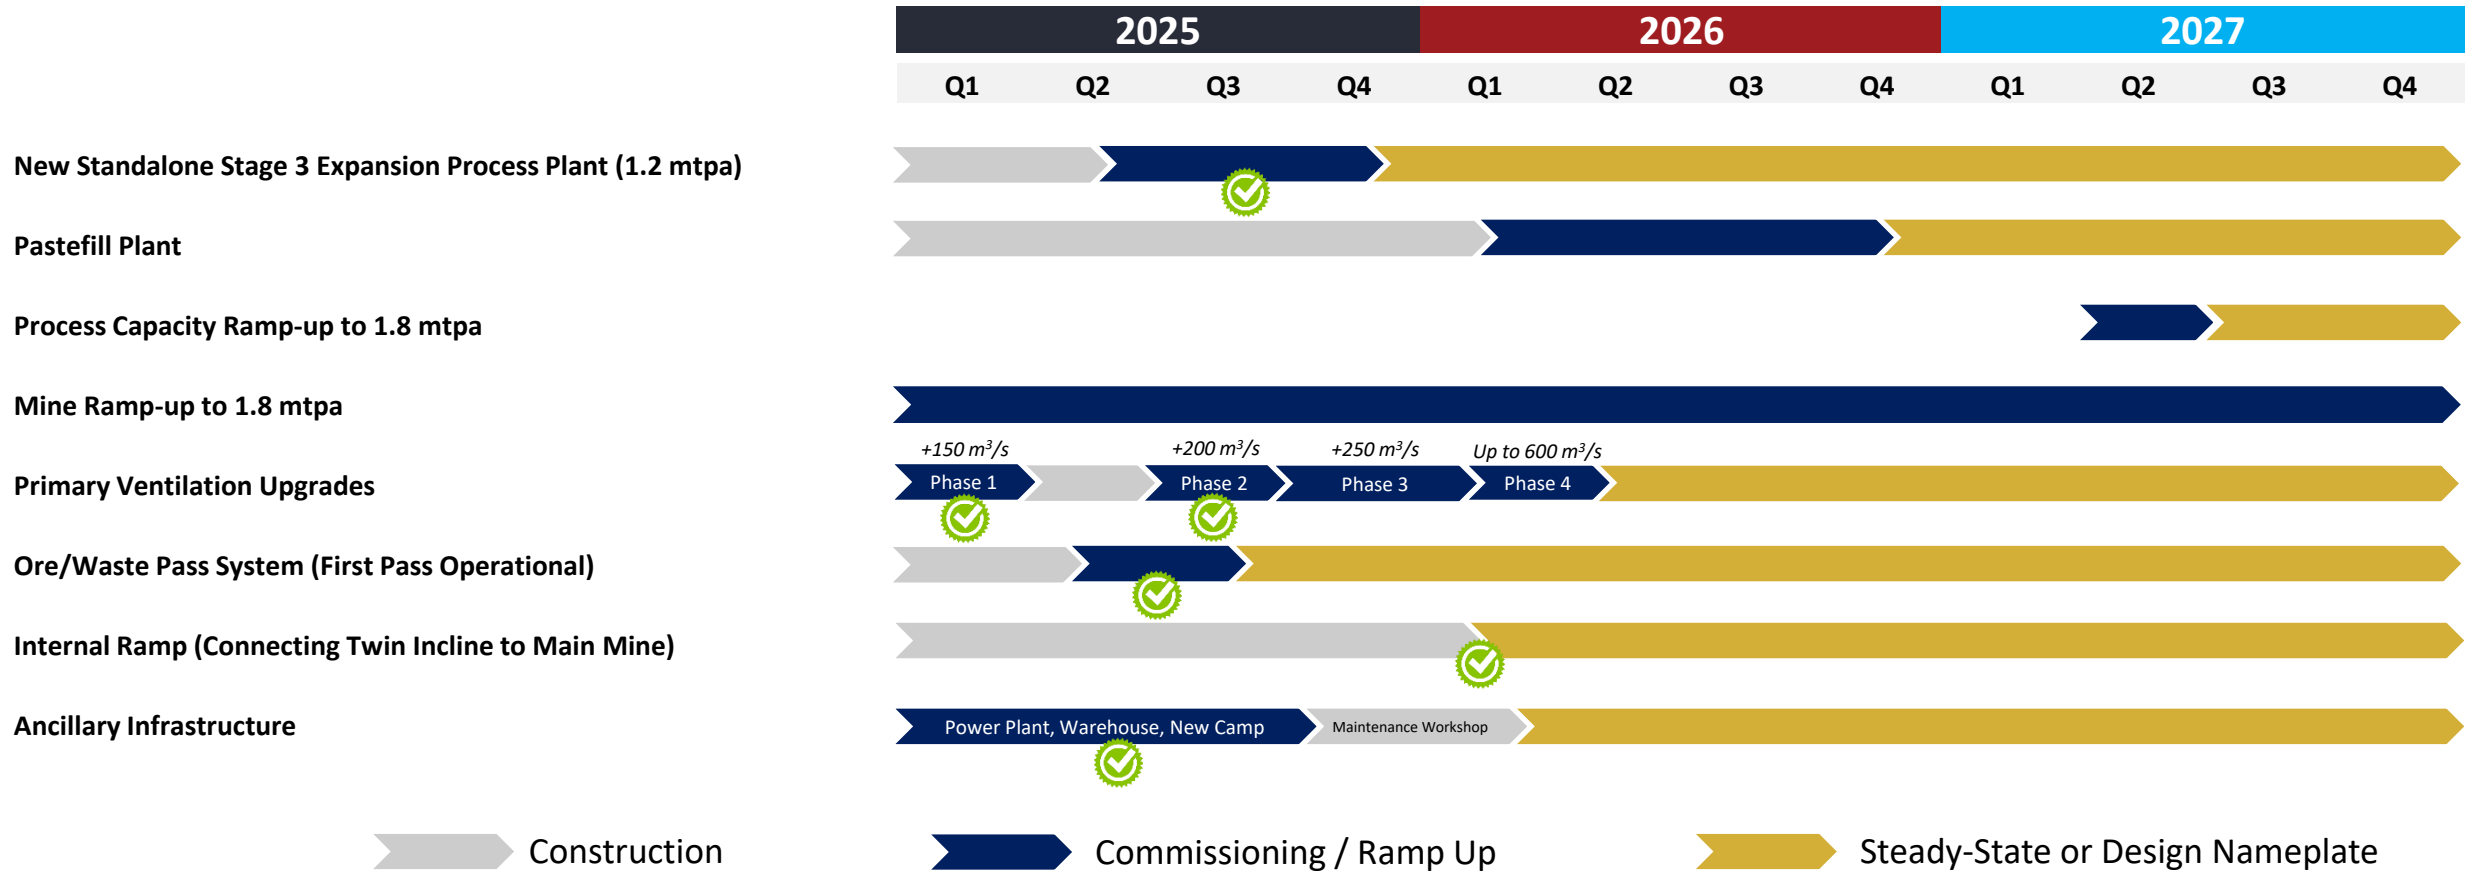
| 2025 | | | | 2026 | | | | 2027 | | | |
|---|---|---|---|---|---|---|---|---|---|---|---|
| Q1 | Q2 | Q3 | Q4 | Q1 | Q2 | Q3 | Q4 | Q1 | Q2 | Q3 | Q4 |

New Standalone Stage 3 Expansion Process Plant (1.2 mtpa)

Pastefill Plant

Process Capacity Ramp-up to 1.8 mtpa

Mine Ramp-up to 1.8 mtpa

Primary Ventilation Upgrades

+150 $m^3/s$ Phase 1

+200 $m^3/s$ Phase 2

+250 $m^3/s$ Phase 3

Up to 600 $m^3/s$ Phase 4

Ore/Waste Pass System (First Pass Operational)

Internal Ramp (Connecting Twin Incline to Main Mine)

Ancillary Infrastructure

Power Plant, Warehouse, New Camp

Maintenance Workshop

Construction

Commissioning / Ramp Up

Steady-State or Design Nameplate